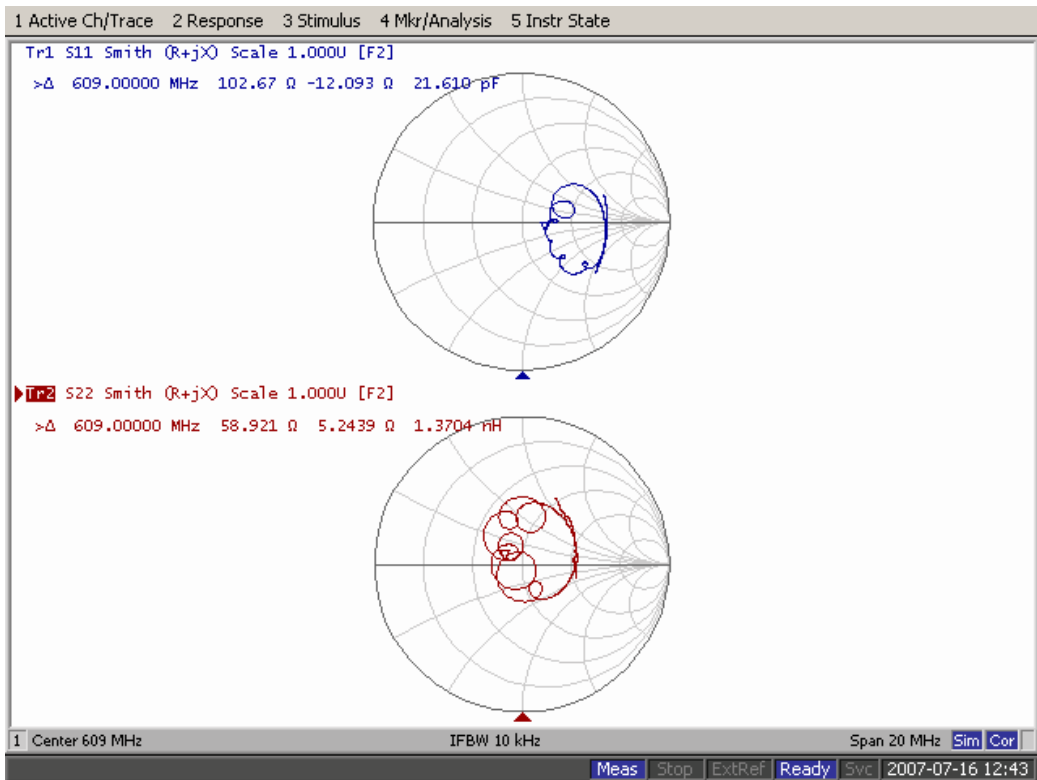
1 Active Ch/Trace 2 Response 3 Stimulus 4 Mkr/Analysis 5 Instr State

Tr1 S11 Smith (R+jX) Scale 1.000U [F2]

>Δ 609.00000 MHz 102.67 Ω -12.093 Ω 21.610 pF

Tr2 S22 Smith (R+jX) Scale 1.000U [F2]

>Δ 609.00000 MHz 58.921 Ω 5.2439 Ω 1.3704 nH

1 Center 609 MHz IFBW 10 kHz Span 20 MHz Sim Cor

Meas Stop ExtRef Ready Svc 2007-07-16 12:43